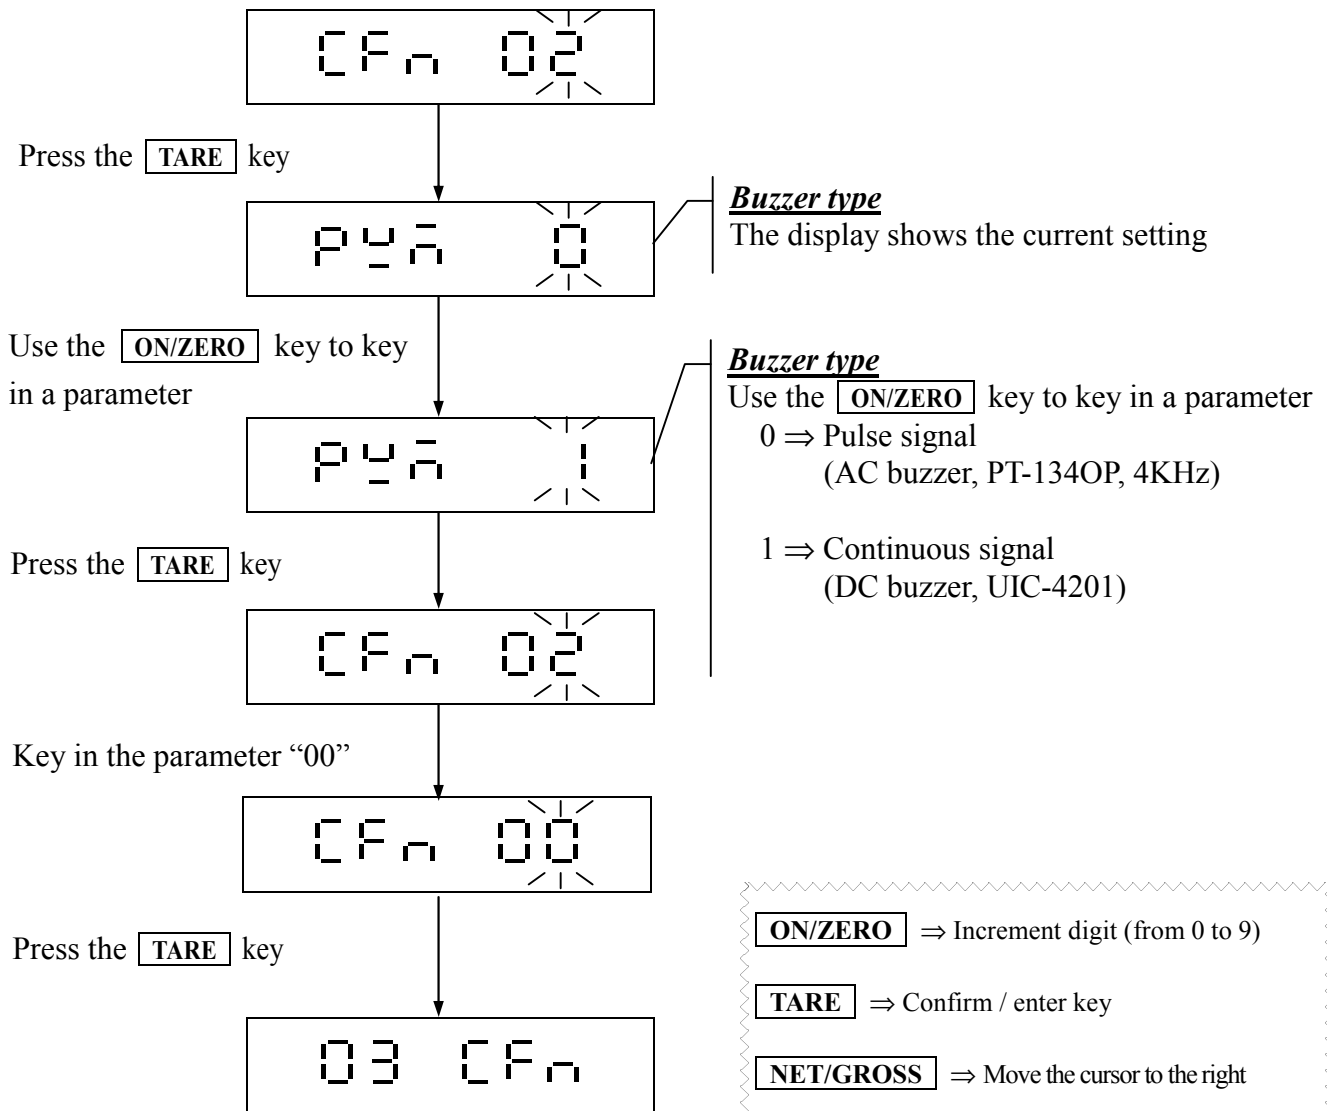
CFn 02

Press the TARE key

PyZ 0

***Buzzer type***
The display shows the current setting

Use the ON/ZERO key to key in a parameter

PyZ 1

***Buzzer type***
Use the ON/ZERO key to key in a parameter
0 ⇒ Pulse signal (AC buzzer, PT-134OP, 4KHz)

1 ⇒ Continuous signal (DC buzzer, UIC-4201)

Press the TARE key

CFn 02

Key in the parameter "00"

CFn 00

Press the TARE key

03 CFn

ON/ZERO ⇒ Increment digit (from 0 to 9)

TARE ⇒ Confirm / enter key

NET/GROSS ⇒ Move the cursor to the right